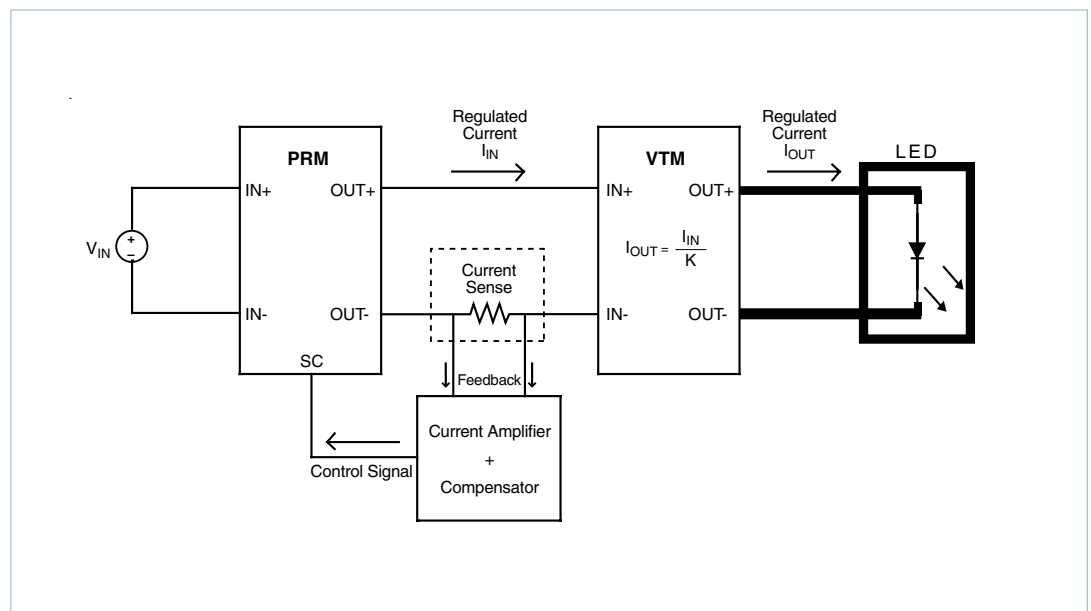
Regulated Current $I_{IN}$

Regulated Current $I_{OUT}$

PRM

VTM

LED

IN+

OUT+

IN+

OUT+

$V_{IN}$

+

–

$I_{OUT} = \frac{I_{IN}}{K}$

Current Sense

IN-

OUT-

IN-

OUT-

SC

Feedback

Current Amplifier

+

Compensator

Control Signal